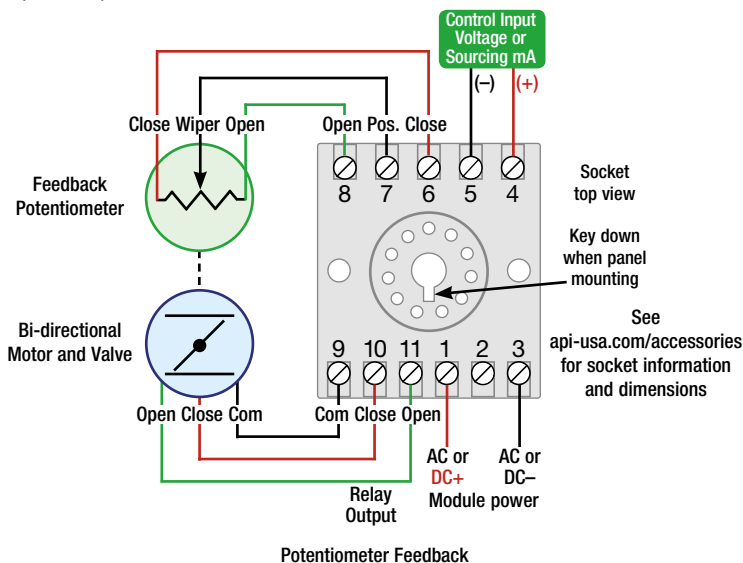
Control Input Voltage or Sourcing mA

(–) (+)

Close Wiper Open

Open Pos. Close

Feedback Potentiometer

8 7 6 5 4

Socket top view

Key down when panel mounting

Bi-directional Motor and Valve

See api-usa.com/accessories for socket information and dimensions

9 10 11 1 2 3

Open Close Com

Com Close Open

AC or DC+

AC or DC–

Module power

Relay Output

Potentiometer Feedback